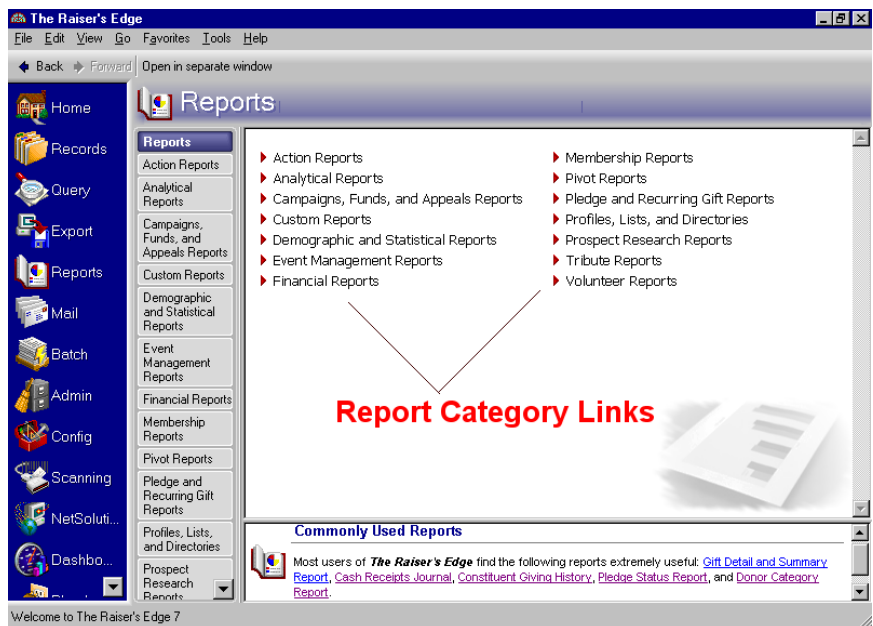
The Raiser's Edge

File Edit View Go Favorites Tools Help

Back Forward Open in separate window

Home
Records
Query
Export
Reports
Mail
Batch
Admin
Config
Scanning
NetSoluti...
Dashbo...

Reports

Reports
Action Reports
Analytical Reports
Campaigns, Funds, and Appeals Reports
Custom Reports
Demographic and Statistical Reports
Event Management Reports
Financial Reports
Membership Reports
Pivot Reports
Pledge and Recurring Gift Reports
Profiles, Lists, and Directories
Prospect Research Reports

Action Reports
Analytical Reports
Campaigns, Funds, and Appeals Reports
Custom Reports
Demographic and Statistical Reports
Event Management Reports
Financial Reports

Membership Reports
Pivot Reports
Pledge and Recurring Gift Reports
Profiles, Lists, and Directories
Prospect Research Reports
Tribute Reports
Volunteer Reports

Report Category Links

Commonly Used Reports

Most users of The Raiser's Edge find the following reports extremely useful: Gift Detail and Summary Report, Cash Receipts Journal, Constituent Giving History, Pledge Status Report, and Donor Category Report.

Welcome to The Raiser's Edge 7